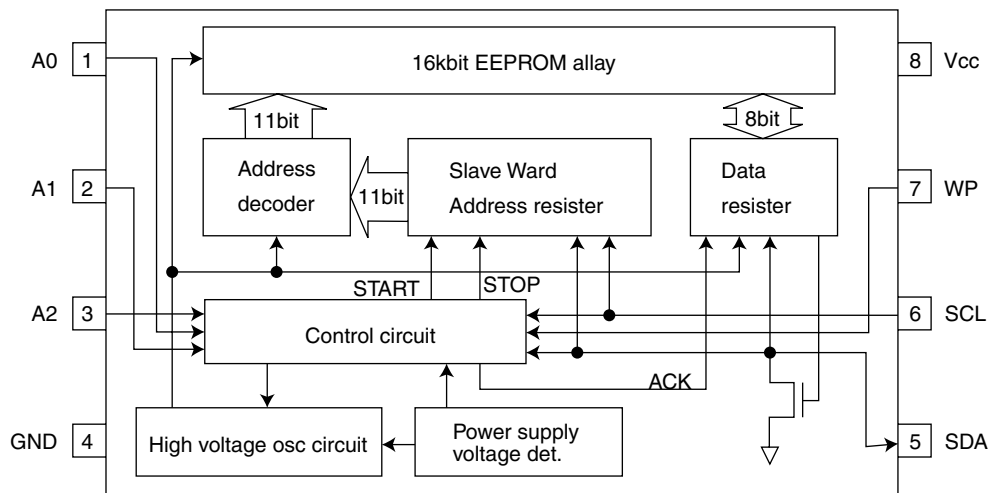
A0 1
A1 2
A2 3
GND 4

16kbit EEPROM allay

11bit

8bit

Address decoder

11bit

Slave Ward Address resister

Data resister

START

STOP

Control circuit

ACK

High voltage osc circuit

Power supply voltage det.

8 Vcc
7 WP
6 SCL
5 SDA